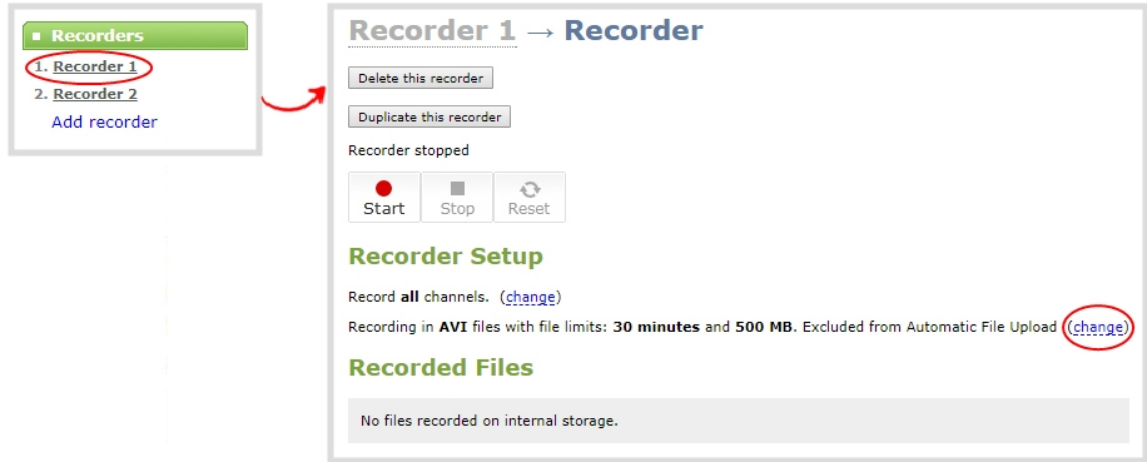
Recorders
1. Recorder 1
2. Recorder 2
Add recorder

Recorder 1 → Recorder

Delete this recorder

Duplicate this recorder

Recorder stopped

Start
Stop
Reset

Recorder Setup

Record all channels. (change)

Recording in AVI files with file limits: 30 minutes and 500 MB. Excluded from Automatic File Upload (change)

Recorded Files

No files recorded on internal storage.